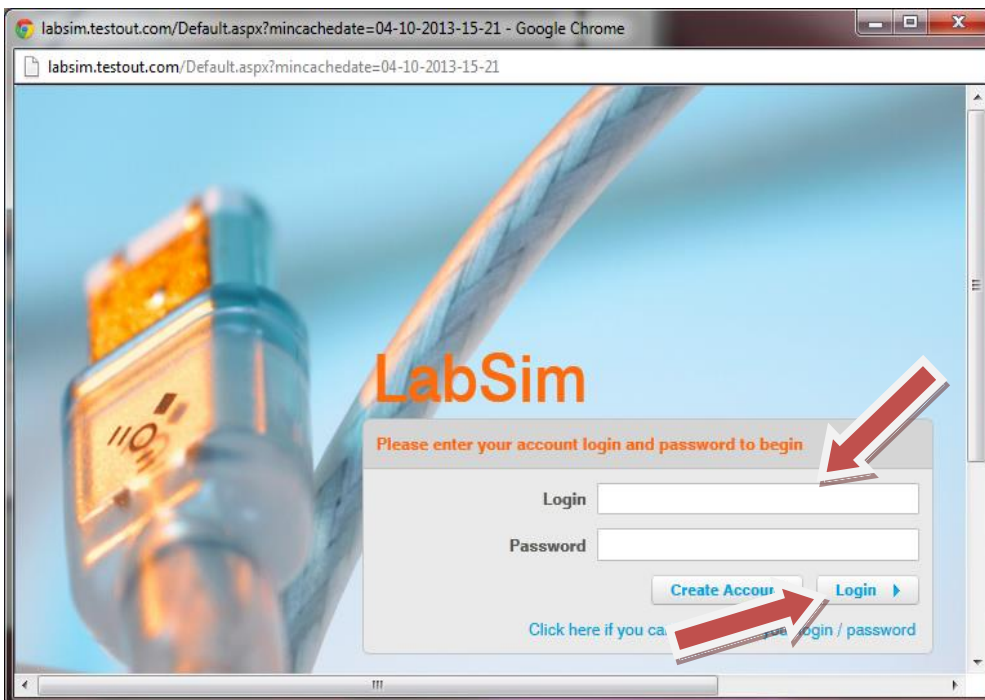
labsim.testout.com/Default.aspx?mincachedate=04-10-2013-15-21 - Google Chrome

labsim.testout.com/Default.aspx?mincachedate=04-10-2013-15-21

LabSim

Please enter your account login and password to begin

Login

Password

Create Accou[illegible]

Login

Click here if you ca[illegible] you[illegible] login / password